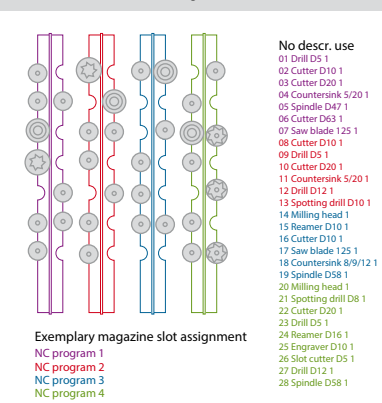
No descr. use
01 Drill D5 1
02 Cutter D10 1
03 Cutter D20 1
04 Countersink 5/20 1
05 Spindle D47 1
06 Cutter D63 1
07 Saw blade 125 1
08 Cutter D10 1
09 Drill D5 1
10 Cutter D20 1
11 Countersink 5/20 1
12 Drill D12 1
13 Spotting drill D10 1
14 Milling head 1
15 Reamer D10 1
16 Cutter D10 1
17 Saw blade 125 1
18 Countersink 8/9/12 1
19 Spindle D58 1
20 Milling head 1
21 Spotting drill D8 1
22 Cutter D20 1
23 Drill D5 1
24 Reamer D16 1
25 Engraver D10 1
26 Slot cutter D5 1
27 Drill D12 1
28 Spindle D58 1

Exemplary magazine slot assignment
NC program 1
NC program 2
NC program 3
NC program 4